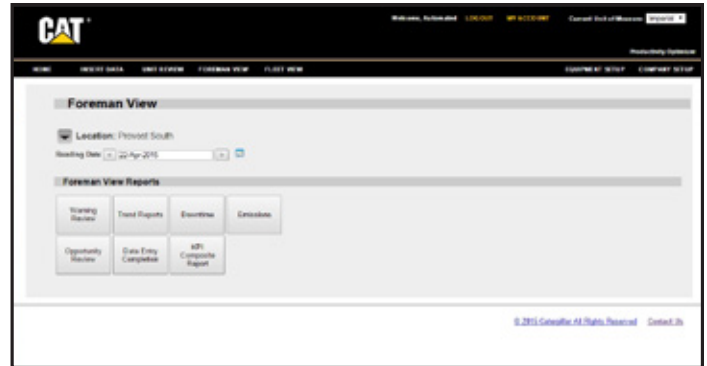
CAT

Welcome, Automated LOGOUT MY ACCOUNT Current Unit of Measure: Imperial

Productivity Optimizer

HOME INSERT DATA UNIT REVIEW FOREMAN VIEW FLEET VIEW EQUIPMENT SETUP COMPANY SETUP

Foreman View

Location: Provost South

Reading Date: 22-Apr-2015

Foreman View Reports

Warning Review

Trend Reports

Downtime

Emissions

Opportunity Review

Data Entry Completion

KPI Composite Report

© 2015 Caterpillar All Rights Reserved Contact Us